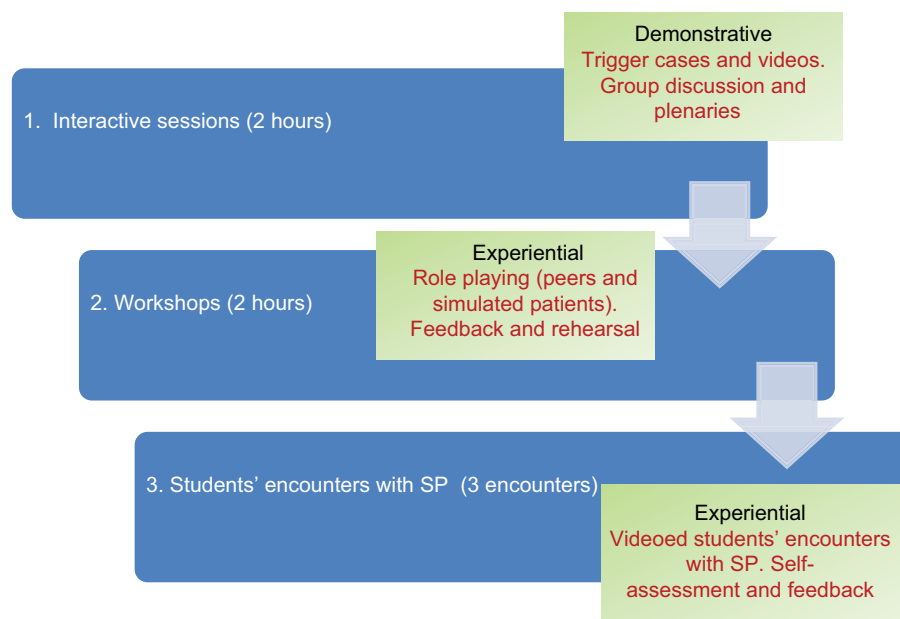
1. Interactive sessions (2 hours)

Demonstrative
Trigger cases and videos. Group discussion and plenaries

2. Workshops (2 hours)

Experiential
Role playing (peers and simulated patients). Feedback and rehearsal

3. Students' encounters with SP (3 encounters)

Experiential
Videoed students' encounters with SP. Self-assessment and feedback